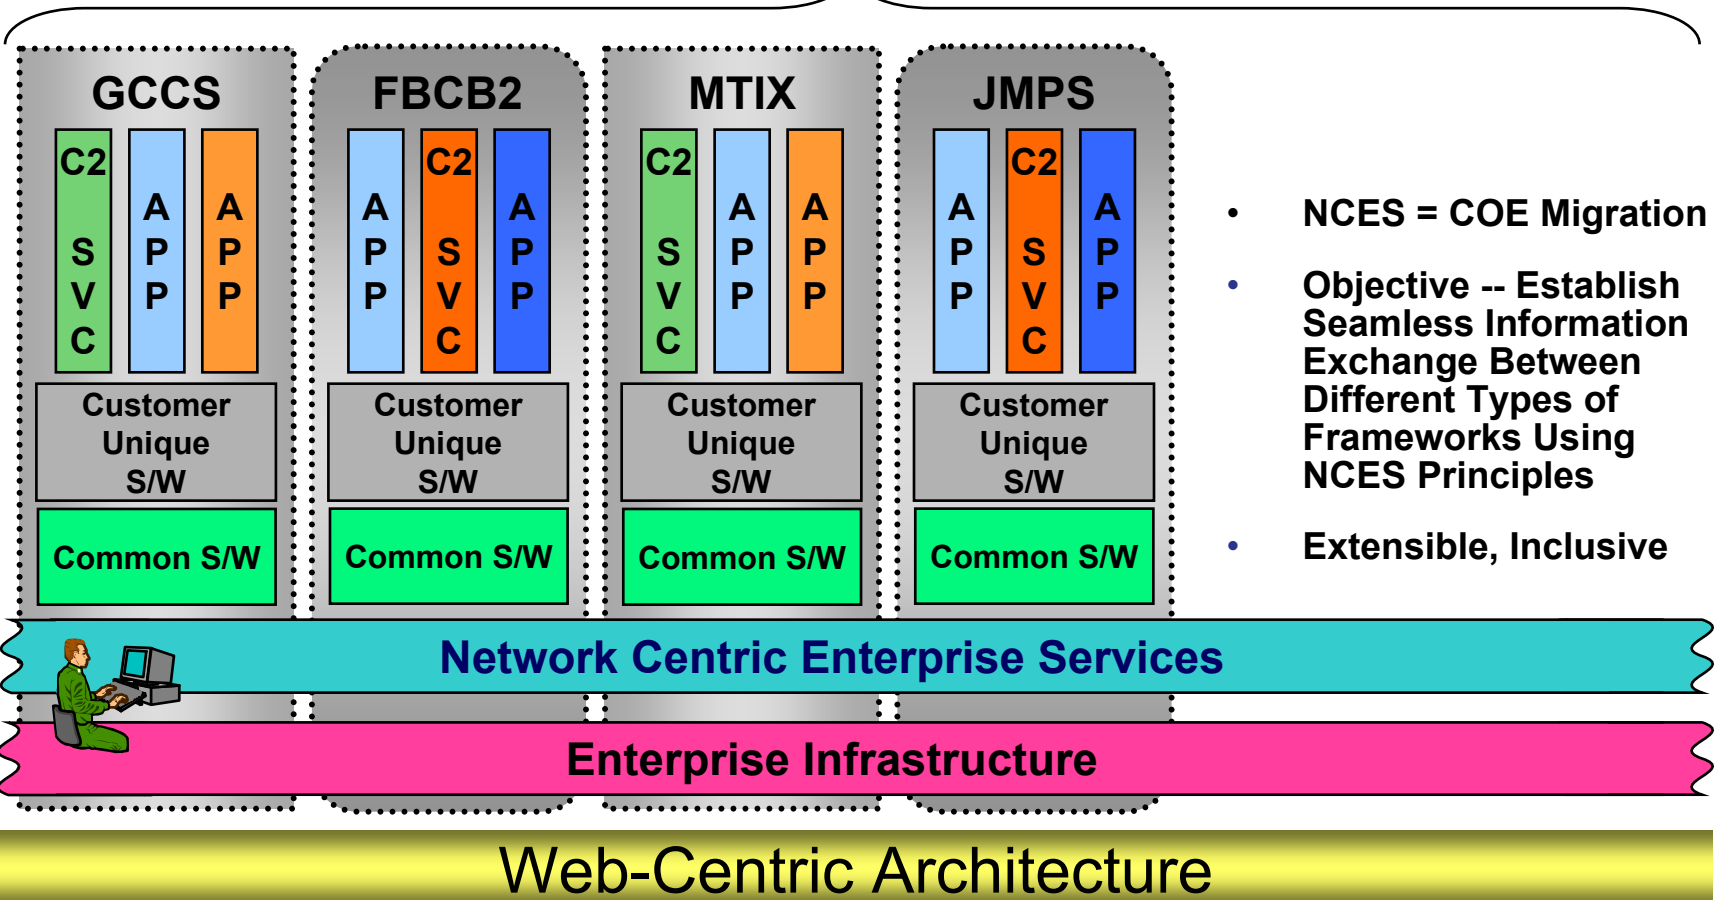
GCCS

C2 SVC

APP

APP

Customer Unique S/W

Common S/W

FBCB2

APP

C2 SVC

APP

Customer Unique S/W

Common S/W

MTIX

C2 SVC

APP

APP

Customer Unique S/W

Common S/W

JMPS

APP

C2 SVC

APP

Customer Unique S/W

Common S/W

• NCES = COE Migration

• Objective -- Establish Seamless Information Exchange Between Different Types of Frameworks Using NCES Principles

• Extensible, Inclusive

Network Centric Enterprise Services

Enterprise Infrastructure

Web-Centric Architecture